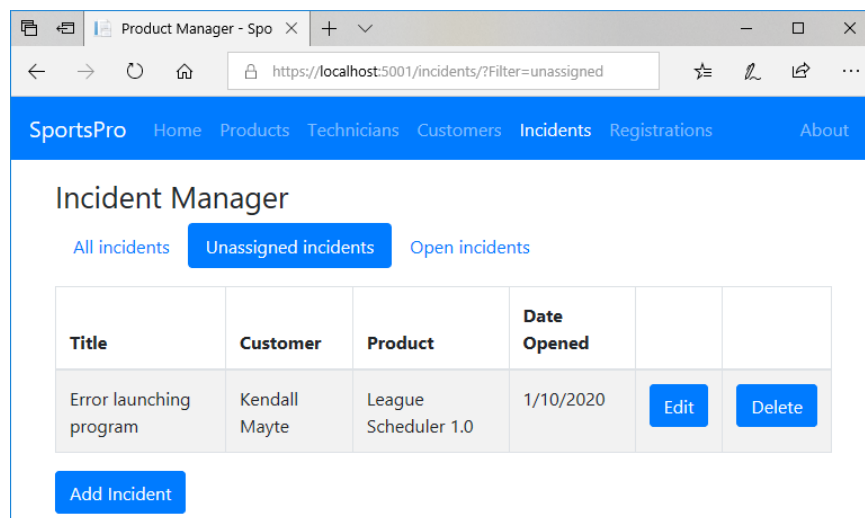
Product Manager - Spo

https://localhost:5001/incidents/?Filter=unassigned

SportsPro Home Products Technicians Customers Incidents Registrations About

Incident Manager

All incidents Unassigned incidents Open incidents

| Title | Customer | Product | Date Opened | | |
|---|---|---|---|---|---|
| Error launching program | Kendall Mayte | League Scheduler 1.0 | 1/10/2020 | Edit | Delete |

Add Incident